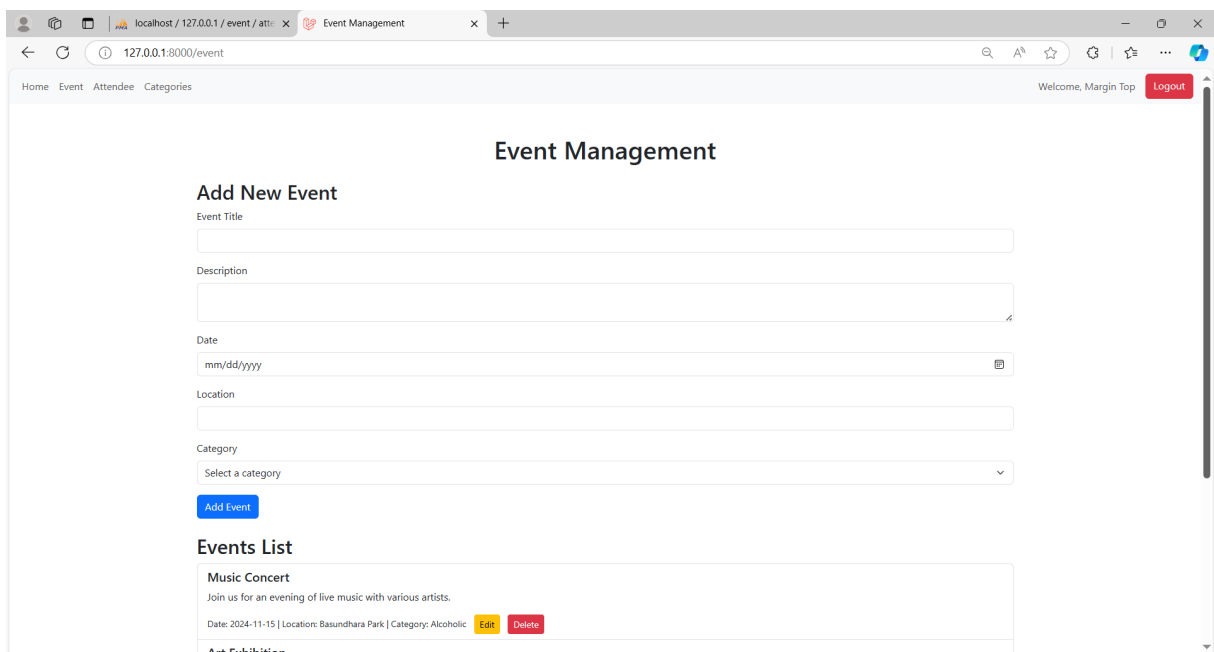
localhost / 127.0.0.1 / event / atte
Event Management
127.0.0.1:8000/event

Home Event Attendee Categories
Welcome, Margin Top
Logout

Event Management

Add New Event

Event Title

Description

Date

mm/dd/yyyy

Location

Category

Select a category

Add Event

Events List

Music Concert

Join us for an evening of live music with various artists.

Date: 2024-11-15 | Location: Basundhara Park | Category: Alcoholic
Edit
Delete

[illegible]